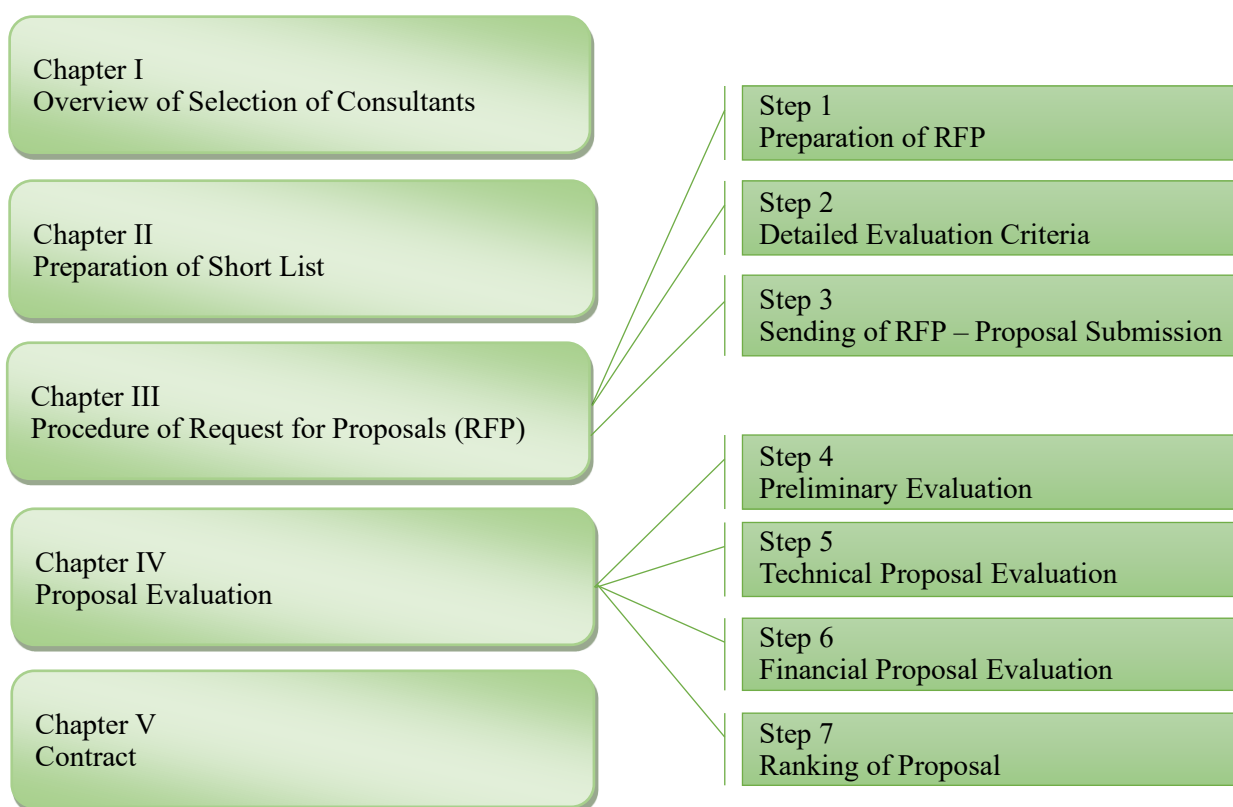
Chapter I
Overview of Selection of Consultants

Chapter II
Preparation of Short List

Chapter III
Procedure of Request for Proposals (RFP)

Chapter IV
Proposal Evaluation

Chapter V
Contract

Step 1
Preparation of RFP

Step 2
Detailed Evaluation Criteria

Step 3
Sending of RFP – Proposal Submission

Step 4
Preliminary Evaluation

Step 5
Technical Proposal Evaluation

Step 6
Financial Proposal Evaluation

Step 7
Ranking of Proposal